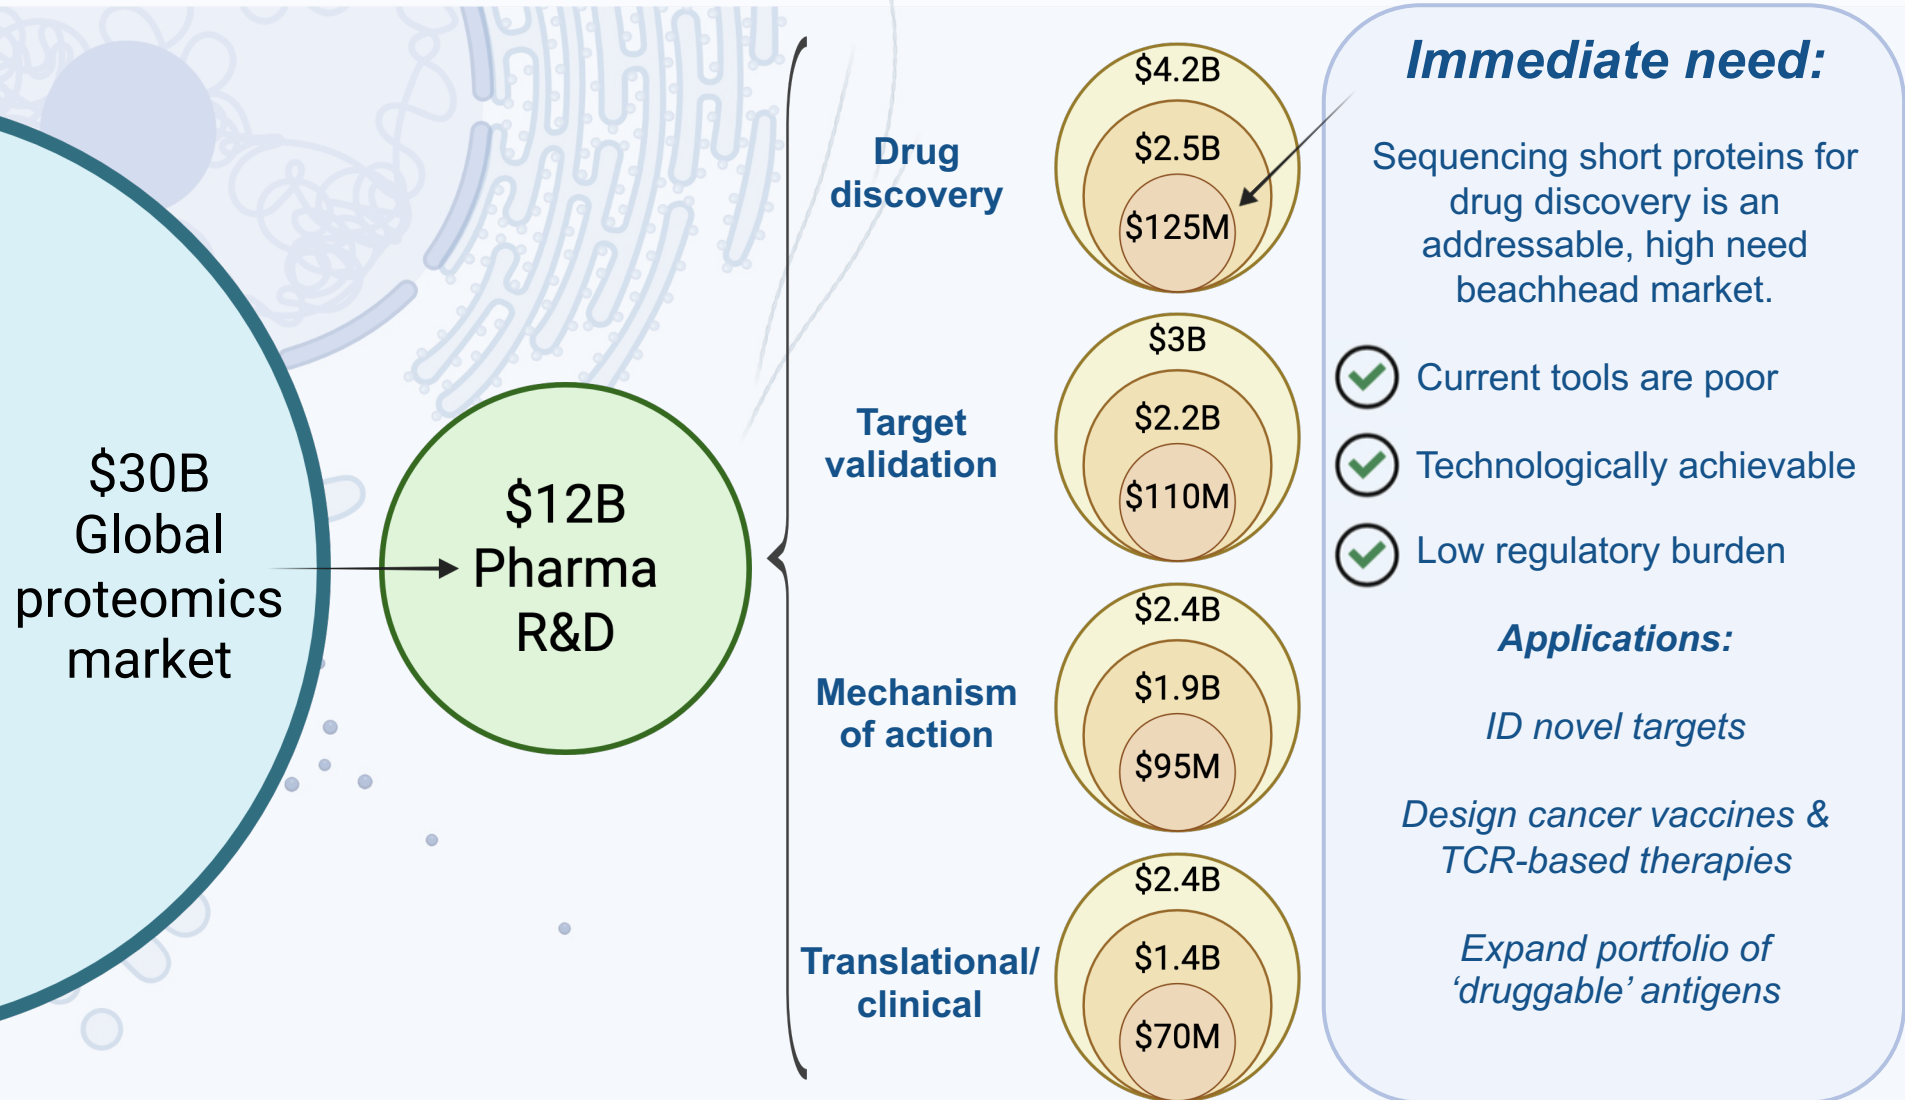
$30B Global proteomics market

$12B Pharma R&D

Drug discovery

$4.2B
$2.5B
$125M

Target validation

$3B
$2.2B
$110M

Mechanism of action

$2.4B
$1.9B
$95M

Translational/ clinical

$2.4B
$1.4B
$70M

Immediate need:

Sequencing short proteins for drug discovery is an addressable, high need beachhead market.

Current tools are poor

Technologically achievable

Low regulatory burden

Applications:

ID novel targets

Design cancer vaccines & TCR-based therapies

Expand portfolio of ‘druggable’ antigens